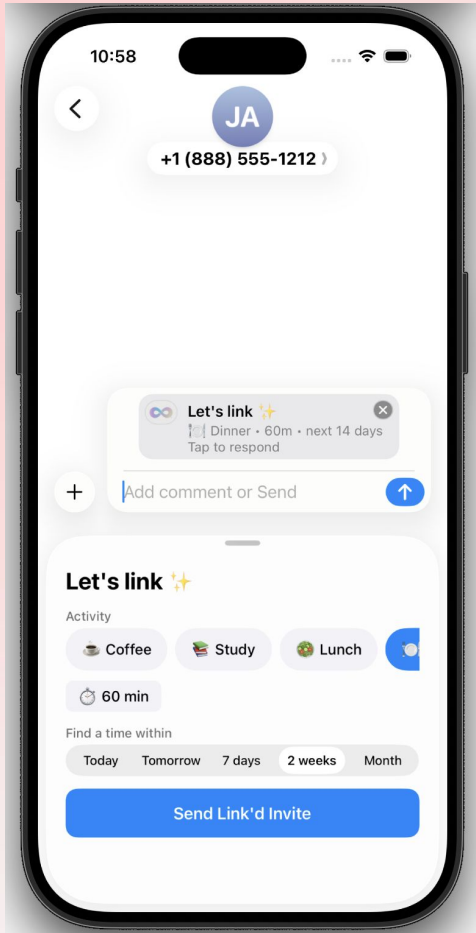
10:58

JA

+1 (888) 555-1212

Let's link ✨
🍽️ Dinner • 60m • next 14 days
Tap to respond

+

Add comment or Send

Let's link ✨

Activity

☕ Coffee
📚 Study
🥗 Lunch

⏱️ 60 min

Find a time within

Today
Tomorrow
7 days
2 weeks
Month

Send Link'd Invite